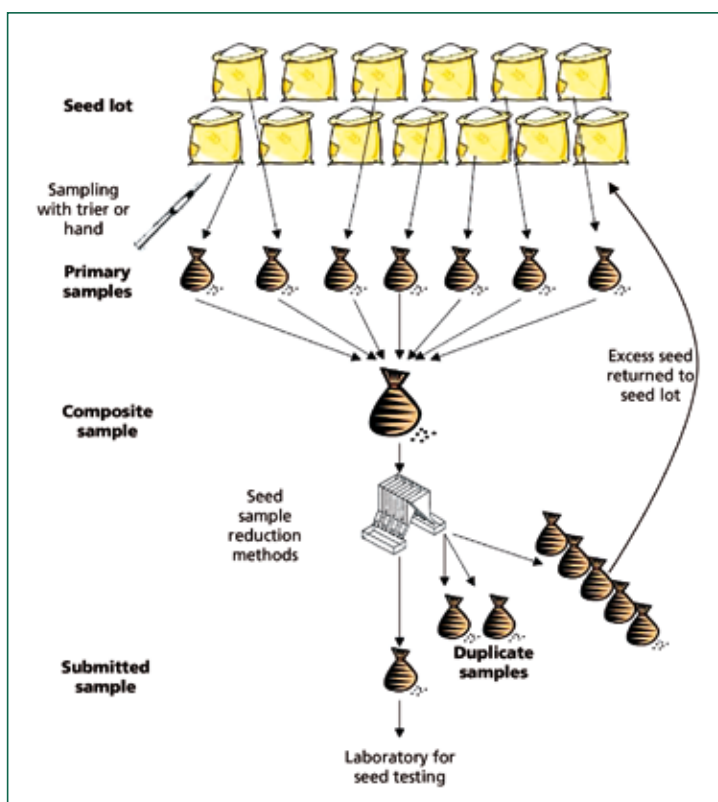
Seed lot

Sampling with trier or hand

Primary samples

Excess seed returned to seed lot

Composite sample

Seed sample reduction methods

Duplicate samples

Submitted sample

Laboratory for seed testing